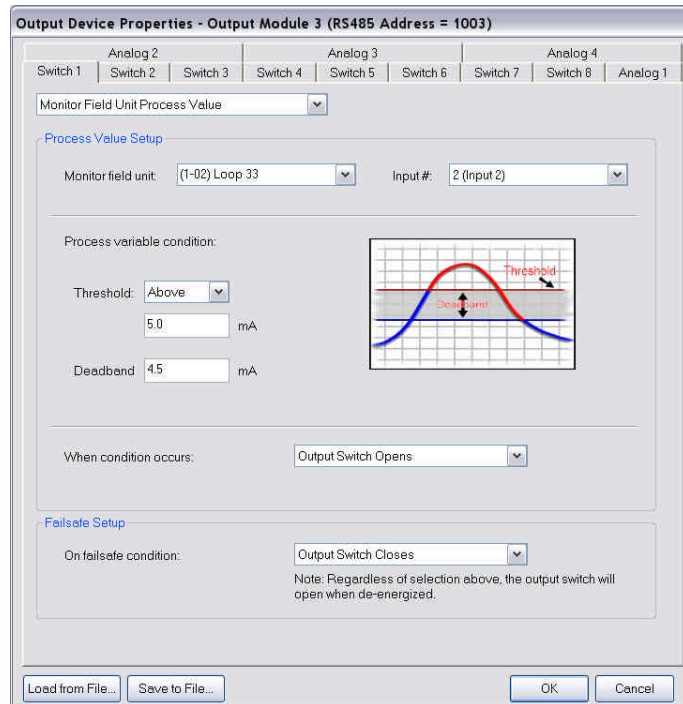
Output Device Properties - Output Module 3 (RS485 Address = 1003)

Analog 2 Analog 3 Analog 4
Switch 1 Switch 2 Switch 3 Switch 4 Switch 5 Switch 6 Switch 7 Switch 8 Analog 1

Monitor Field Unit Process Value

Process Value Setup

Monitor field unit: (1-02) Loop 33 Input #: 2 (Input 2)

Process variable condition:

Threshold: Above
5.0 mA

Deadband 4.5 mA

Threshold
Deadband

When condition occurs: Output Switch Opens

Failsafe Setup

On failsafe condition: Output Switch Closes

Note: Regardless of selection above, the output switch will open when de-energized.

Load from File... Save to File... OK Cancel